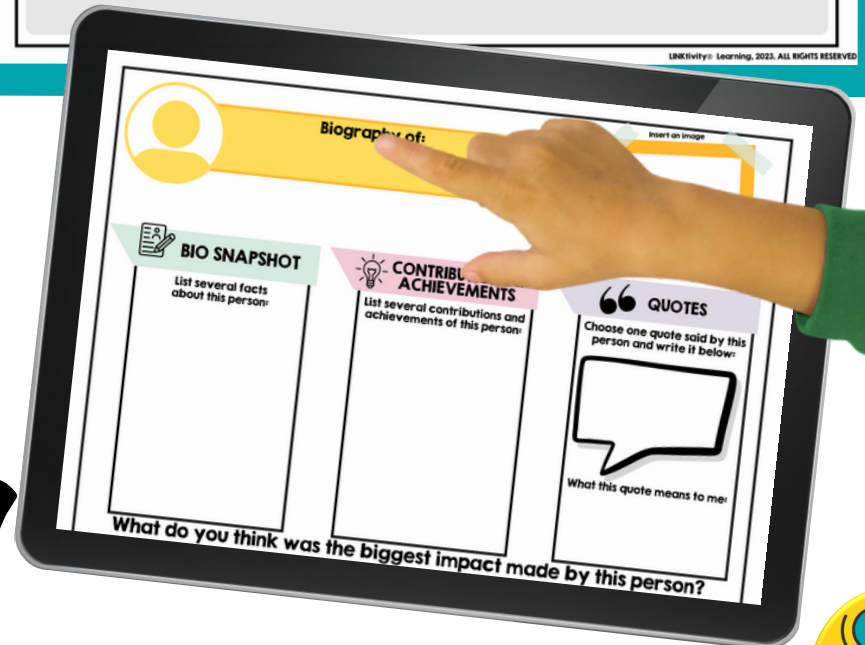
LINKtivity® Learning, 2023. ALL RIGHTS RESERVED

Biography of:

Insert an image

BIO SNAPSHOT

List several facts about this person:

CONTRIBU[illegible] ACHIEVEMENTS

List several contributions and achievements of this person:

QUOTES

Choose one quote said by this person and write it below:

What this quote means to me:

What do you think was the biggest impact made by this person?